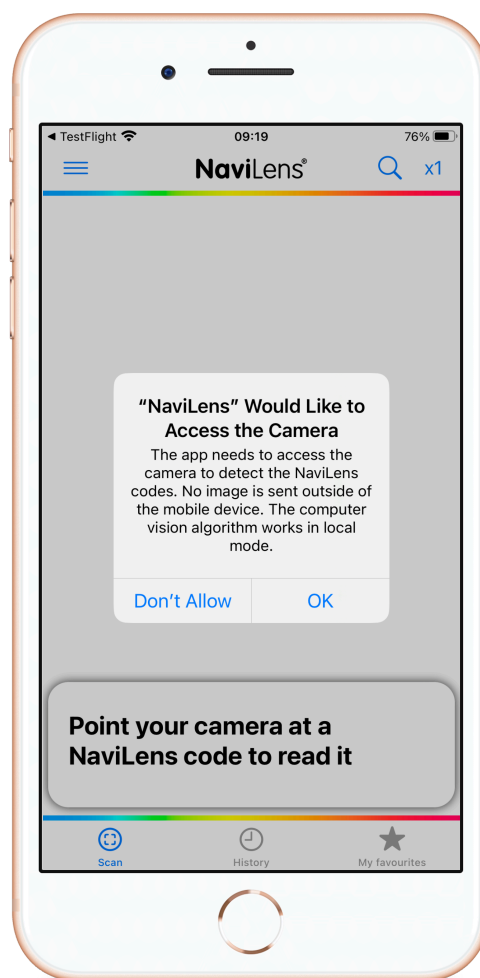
◀ TestFlight 09:19 76%

NaviLens®

x1

"NaviLens" Would Like to Access the Camera

The app needs to access the camera to detect the NaviLens codes. No image is sent outside of the mobile device. The computer vision algorithm works in local mode.

Don't Allow

OK

Point your camera at a NaviLens code to read it

Scan

History

My favourites